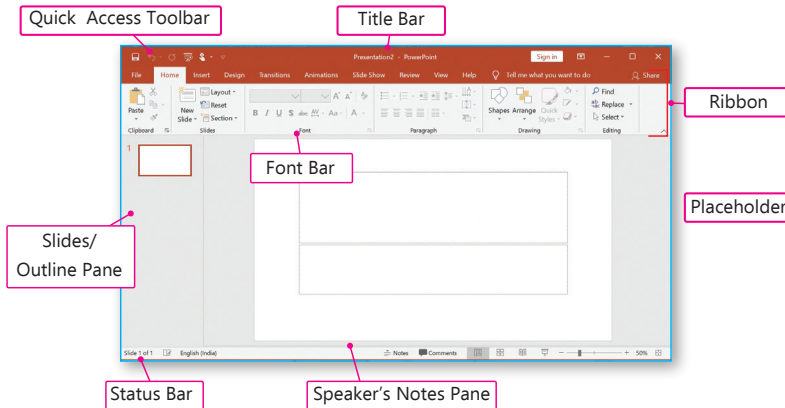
Quick Access Toolbar

Title Bar

Presentation2 - PowerPoint

Sign in

File Home Insert Design Transitions Animations Slide Show Review View Help Tell me what you want to do Share

Paste

Clipboard

New Slide

Layout

Reset

Section

Slides

B I U S abc AV Aa A

Font

Paragraph

Shapes Arrange Quick Styles

Drawing

Find

Replace

Select

Editing

Ribbon

1

Font Bar

Placeholder

Slides/ Outline Pane

Slide 1 of 1 English (India)

Notes Comments

50%

Status Bar

Speaker's Notes Pane